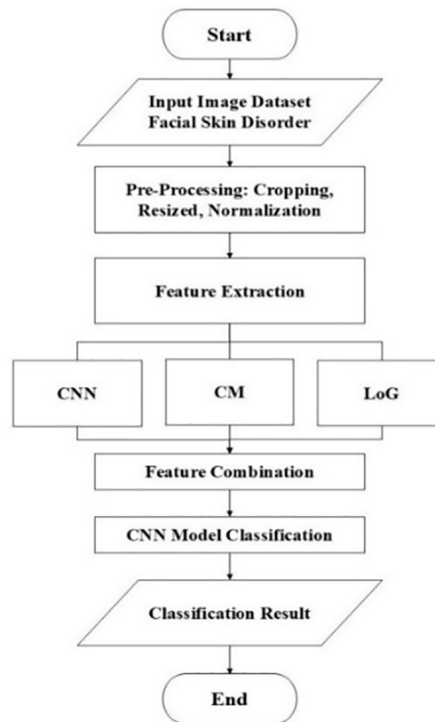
Start

Input Image Dataset
Facial Skin Disorder

Pre-Processing: Cropping, Resized, Normalization

Feature Extraction

CNN

CM

LoG

Feature Combination

CNN Model Classification

Classification Result

End